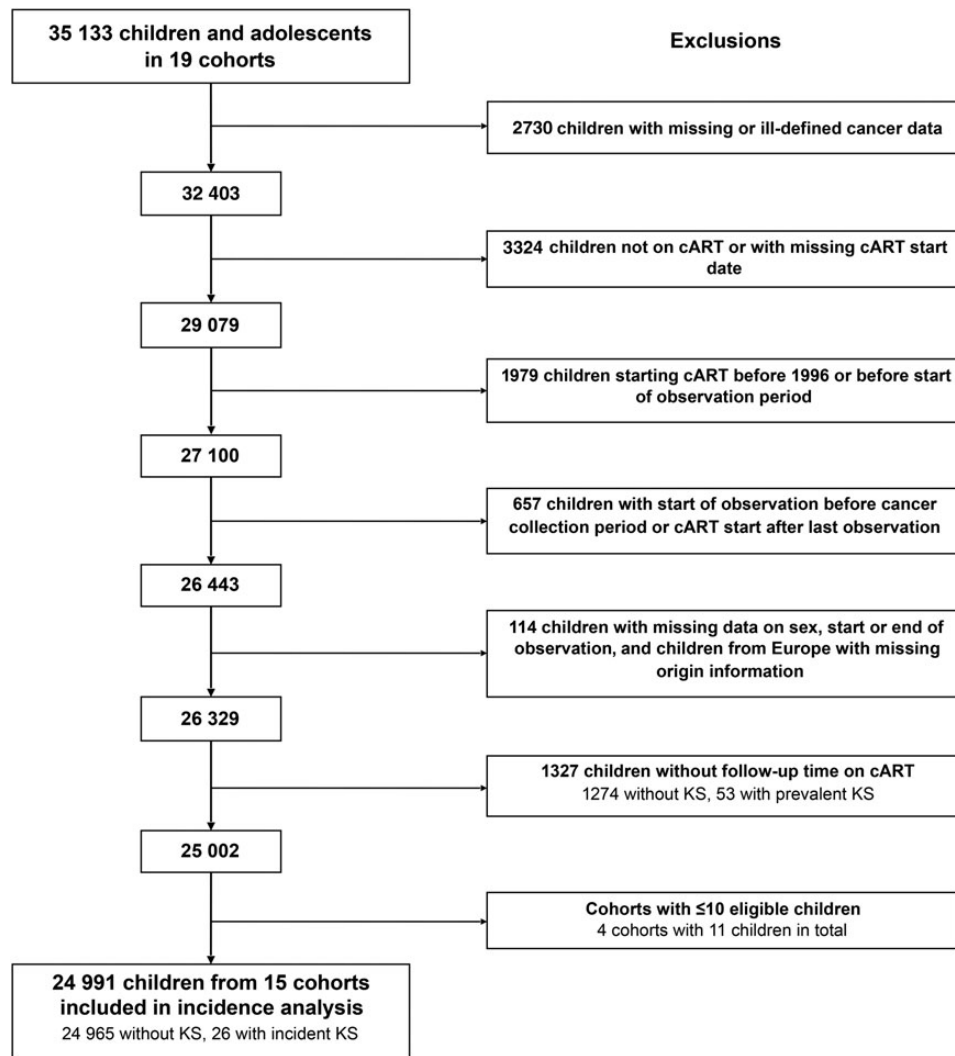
35 133 children and adolescents in 19 cohorts

Exclusions

2730 children with missing or ill-defined cancer data

32 403

3324 children not on cART or with missing cART start date

29 079

1979 children starting cART before 1996 or before start of observation period

27 100

657 children with start of observation before cancer collection period or cART start after last observation

26 443

114 children with missing data on sex, start or end of observation, and children from Europe with missing origin information

26 329

1327 children without follow-up time on cART
1274 without KS, 53 with prevalent KS

25 002

Cohorts with ≤10 eligible children
4 cohorts with 11 children in total

24 991 children from 15 cohorts included in incidence analysis
24 965 without KS, 26 with incident KS